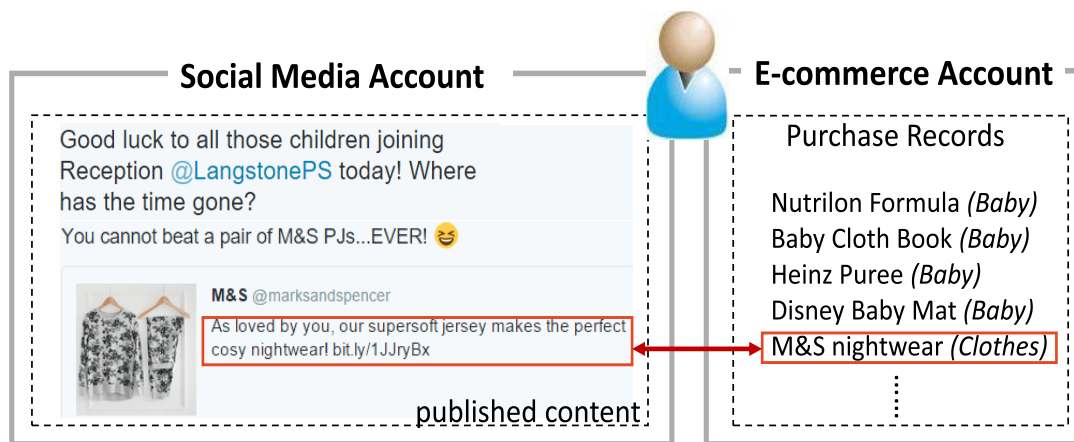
Social Media Account

Good luck to all those children joining Reception @LangstonePS today! Where has the time gone?

You cannot beat a pair of M&S PJs...EVER! 😆

M&S @marksandspencer

As loved by you, our supersoft jersey makes the perfect cosy nightwear! bit.ly/1JJryBx

published content

E-commerce Account

Purchase Records

Nutrilon Formula *(Baby)*
Baby Cloth Book *(Baby)*
Heinz Puree *(Baby)*
Disney Baby Mat *(Baby)*
M&S nightwear *(Clothes)*
⋮